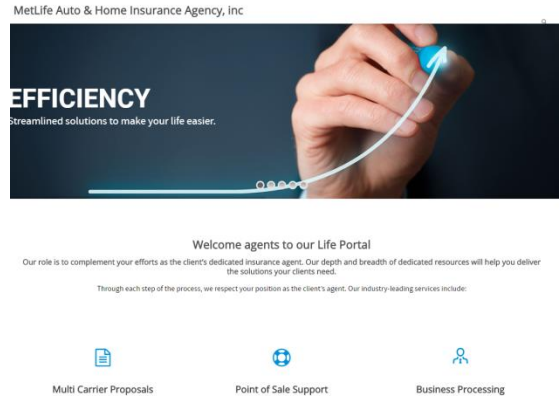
MetLife Auto & Home Insurance Agency, inc

EFFICIENCY
Streamlined solutions to make your life easier.

Welcome agents to our Life Portal
Our role is to complement your efforts as the client's dedicated insurance agent. Our depth and breadth of dedicated resources will help you deliver the solutions your clients need.

Through each step of the process, we respect your position as the client's agent. Our industry-leading services include:

Multi Carrier Proposals

Point of Sale Support

Business Processing